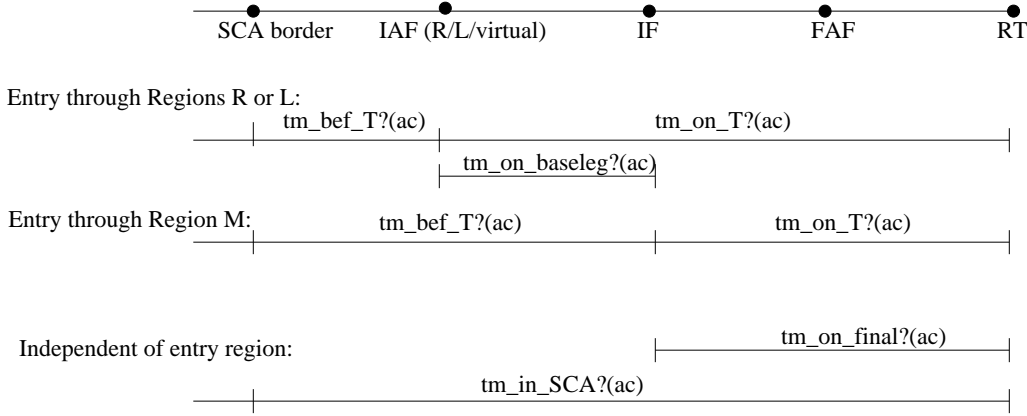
SCA border IAF (R/L/virtual) IF FAF RT

Entry through Regions R or L:

tm_bef_T?(ac) tm_on_T?(ac)

tm_on_baseleg?(ac)

Entry through Region M: tm_bef_T?(ac) tm_on_T?(ac)

Independent of entry region: tm_on_final?(ac)

tm_in_SCA?(ac)